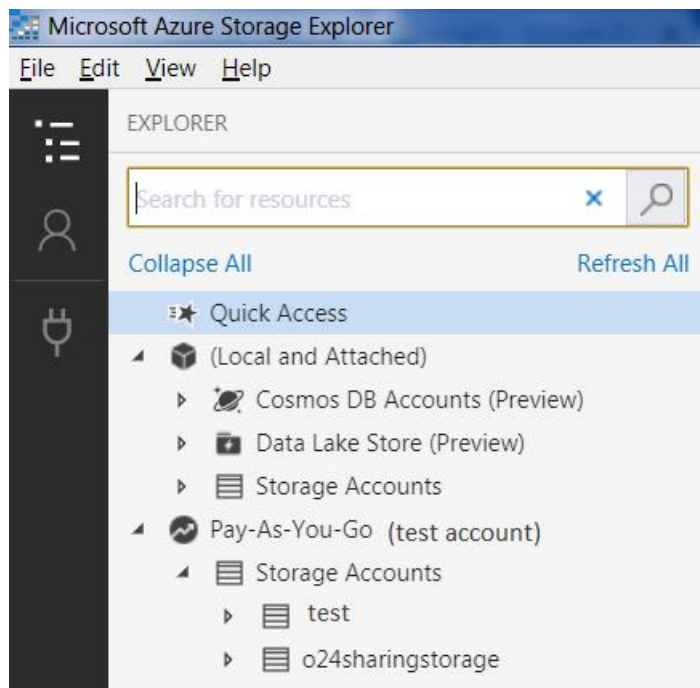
Microsoft Azure Storage Explorer

File Edit View Help

EXPLORER

Search for resources

Collapse All

Refresh All

Quick Access

(Local and Attached)

Cosmos DB Accounts (Preview)

Data Lake Store (Preview)

Storage Accounts

Pay-As-You-Go (test account)

Storage Accounts

test

o24sharingstorage